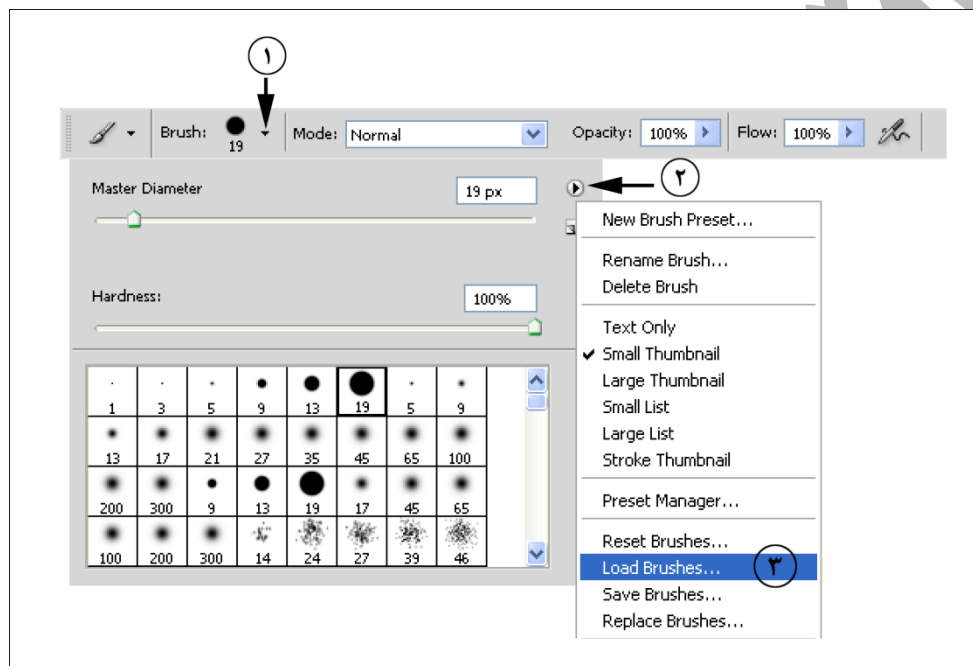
١

Brush: 19 Mode: Normal Opacity: 100% Flow: 100%

Master Diameter 19 px ٢

Hardness: 100%

| 1 | 3 | 5 | 9 | 13 | 19 | 5 | 9 |
|---|---|---|---|---|---|---|---|
| 13 | 17 | 21 | 27 | 35 | 45 | 65 | 100 |
| 200 | 300 | 9 | 13 | 19 | 17 | 45 | 65 |
| 100 | 200 | 300 | 14 | 24 | 27 | 39 | 46 |

New Brush Preset...
Rename Brush...
Delete Brush
Text Only
Small Thumbnail
Large Thumbnail
Small List
Large List
Stroke Thumbnail
Preset Manager...
Reset Brushes...
Load Brushes... ٣
Save Brushes...
Replace Brushes...